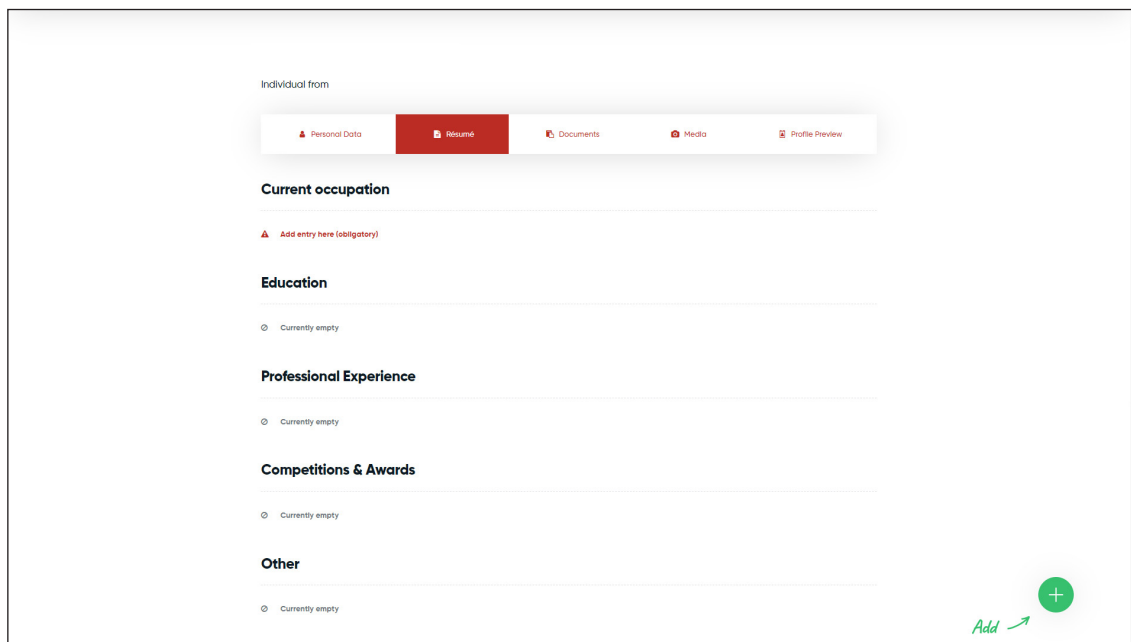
Individual from

Personal Data | Résumé | Documents | Media | Profile Preview

Current occupation

Add entry here (obligatory)

Education

Currently empty

Professional Experience

Currently empty

Competitions & Awards

Currently empty

Other

Currently empty

+

Add